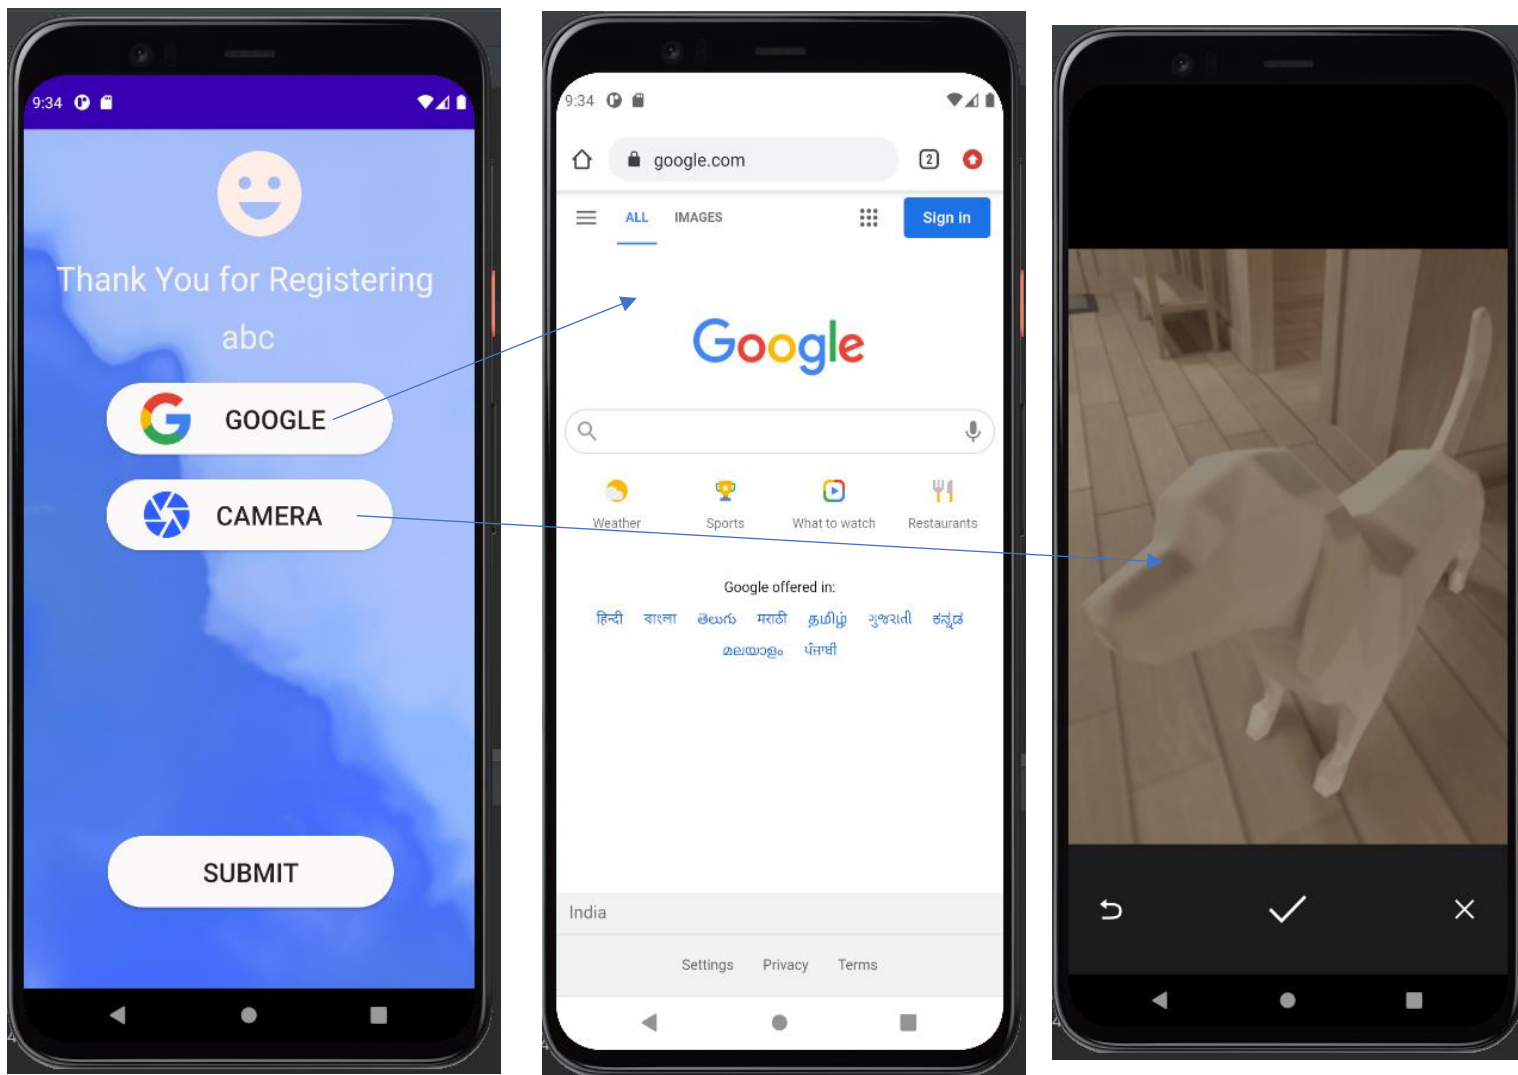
9:34

Thank You for Registering

abc

GOOGLE

CAMERA

SUBMIT

9:34

google.com

2

ALL IMAGES

Sign in

Google

Weather Sports What to watch Restaurants

Google offered in:

हिन्दी বাংলা తెలుగు मराठी தமிழ் ગુજરાતી ಕನ್ನಡ മലയാളം ਪੰਜਾਬੀ

India

Settings Privacy Terms